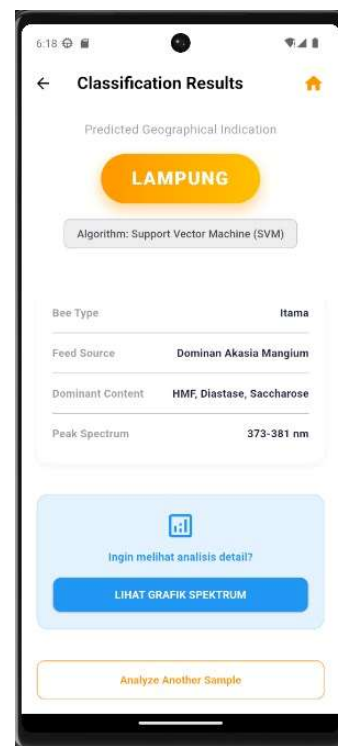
6:18

Classification Results

Predicted Geographical Indication

LAMPUNG

Algorithm: Support Vector Machine (SVM)

| Bee Type | Itama |
|---|---|
| Feed Source | Dominan Akasia Mangium |
| Dominant Content | HMF, Diastase, Saccharose |
| Peak Spectrum | 373-381 nm |

Ingin melihat analisis detail?

LIHAT GRAFIK SPEKTRUM

Analyze Another Sample